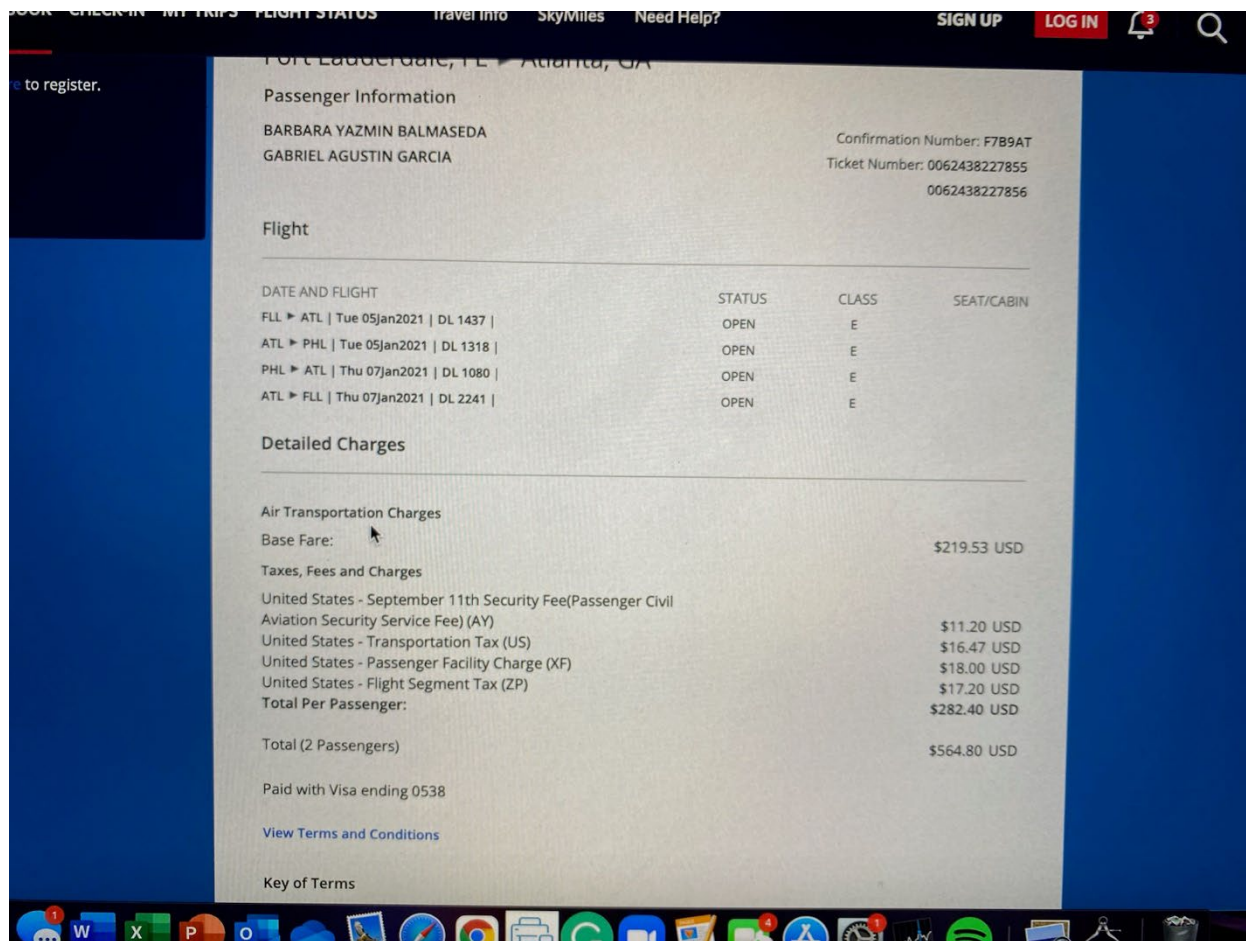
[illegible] CHECK-IN MY TRIPS FLIGHT STATUS Travel Info SkyMiles Need Help? SIGN UP LOG IN 3

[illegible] to register.

Fort Lauderdale, FL ▶ Atlanta, GA

Passenger Information

BARBARA YAZMIN BALMASEDA
GABRIEL AGUSTIN GARCIA

Confirmation Number: F7B9AT
Ticket Number: 0062438227855
0062438227856

Flight

| DATE AND FLIGHT | STATUS | CLASS | SEAT/CABIN |
|---|---|---|---|
| FLL ▶ ATL \| Tue 05Jan2021 \| DL 1437 \| | OPEN | E | |
| ATL ▶ PHL \| Tue 05Jan2021 \| DL 1318 \| | OPEN | E | |
| PHL ▶ ATL \| Thu 07Jan2021 \| DL 1080 \| | OPEN | E | |
| ATL ▶ FLL \| Thu 07Jan2021 \| DL 2241 \| | OPEN | E | |

Detailed Charges

Air Transportation Charges
Base Fare: $219.53 USD

Taxes, Fees and Charges
United States - September 11th Security Fee(Passenger Civil Aviation Security Service Fee) (AY) $11.20 USD
United States - Transportation Tax (US) $16.47 USD
United States - Passenger Facility Charge (XF) $18.00 USD
United States - Flight Segment Tax (ZP) $17.20 USD
Total Per Passenger: $282.40 USD

Total (2 Passengers) $564.80 USD

Paid with Visa ending 0538

View Terms and Conditions

Key of Terms

1 4 1